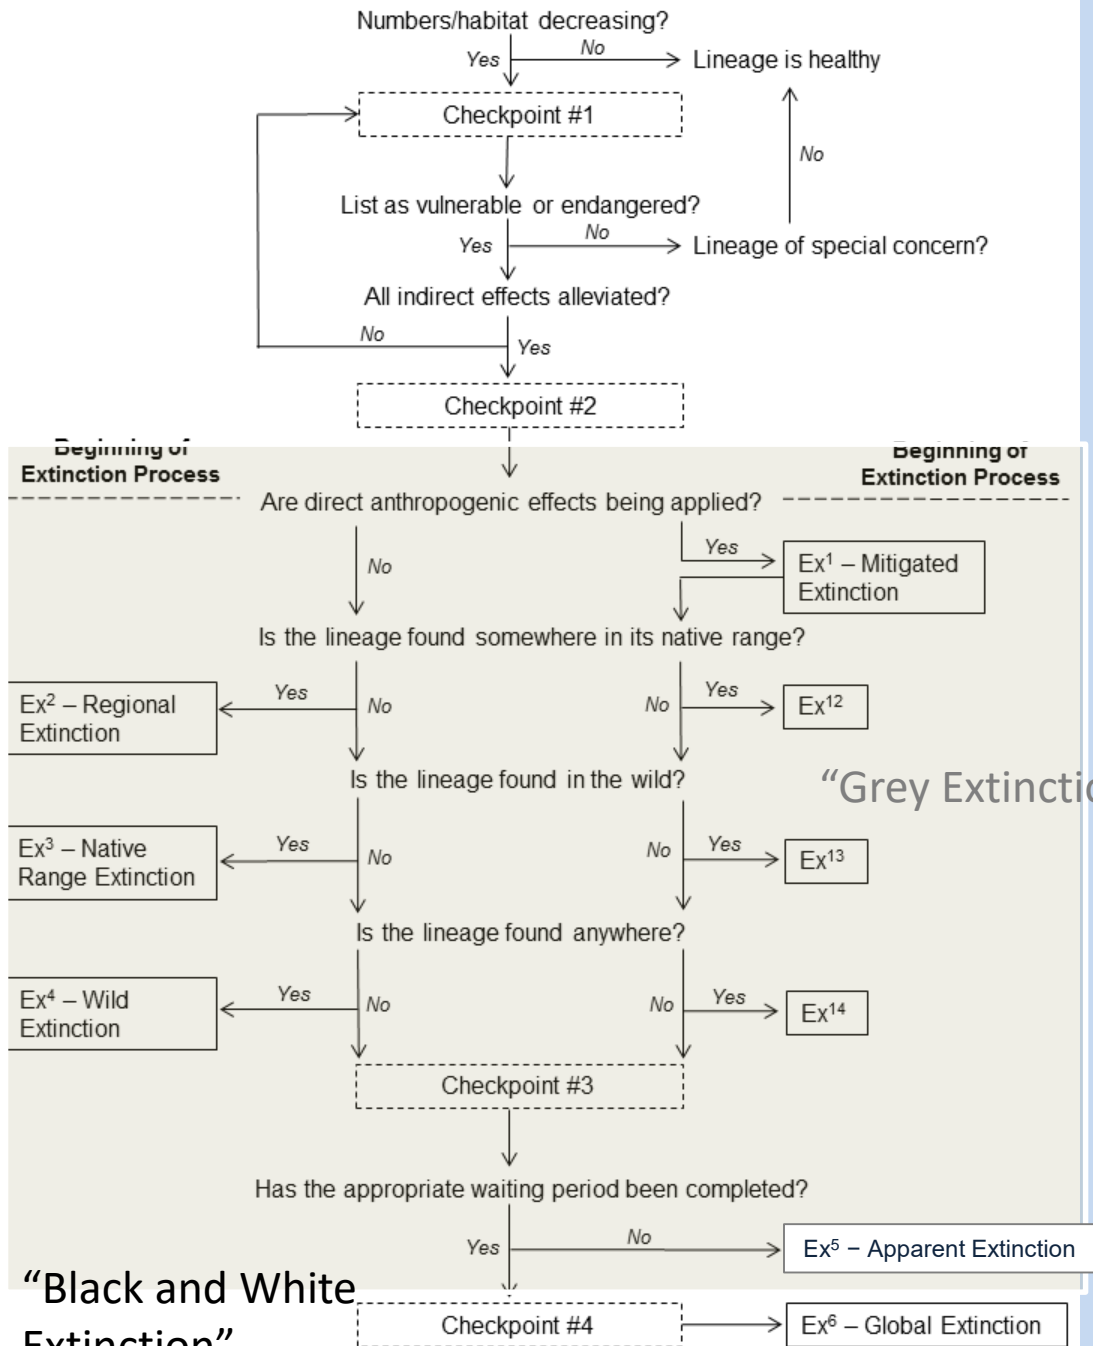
Numbers/habitat decreasing?

Yes

No

Lineage is healthy

Checkpoint #1

No

List as vulnerable or endangered?

Yes

No

Lineage of special concern?

All indirect effects alleviated?

No

Yes

Checkpoint #2

Beginning of Extinction Process

Beginning of Extinction Process

Are direct anthropogenic effects being applied?

No

Yes

Ex$^1$ – Mitigated Extinction

Is the lineage found somewhere in its native range?

Ex$^2$ – Regional Extinction

Yes

No

No

Yes

Ex$^{12}$

Is the lineage found in the wild?

"Grey Extincti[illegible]

Ex$^3$ – Native Range Extinction

Yes

No

No

Yes

Ex$^{13}$

Is the lineage found anywhere?

Ex$^4$ – Wild Extinction

Yes

No

No

Yes

Ex$^{14}$

Checkpoint #3

Has the appropriate waiting period been completed?

Yes

No

Ex$^5$ – Apparent Extinction

"Black and White Extinction"

Checkpoint #4

Ex$^6$ – Global Extinction